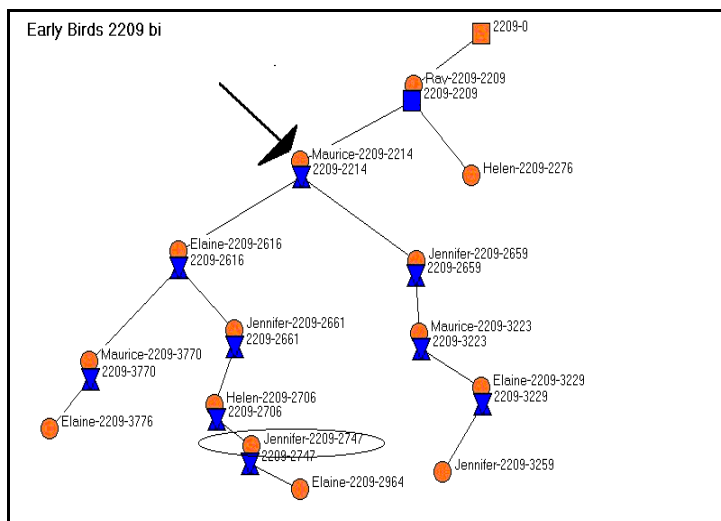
Early Birds 2209 bi

2209-0

Ray-2209-2209
2209-2209

Helen-2209-2276

Maurice-2209-2214
2209-2214

Elaine-2209-2616
2209-2616

Jennifer-2209-2659
2209-2659

Jennifer-2209-2661
2209-2661

Maurice-2209-3223
2209-3223

Maurice-2209-3770
2209-3770

Elaine-2209-3229
2209-3229

Elaine-2209-3776

Helen-2209-2706
2209-2706

Jennifer-2209-2747
2209-2747

Jennifer-2209-3259

Elaine-2209-2964